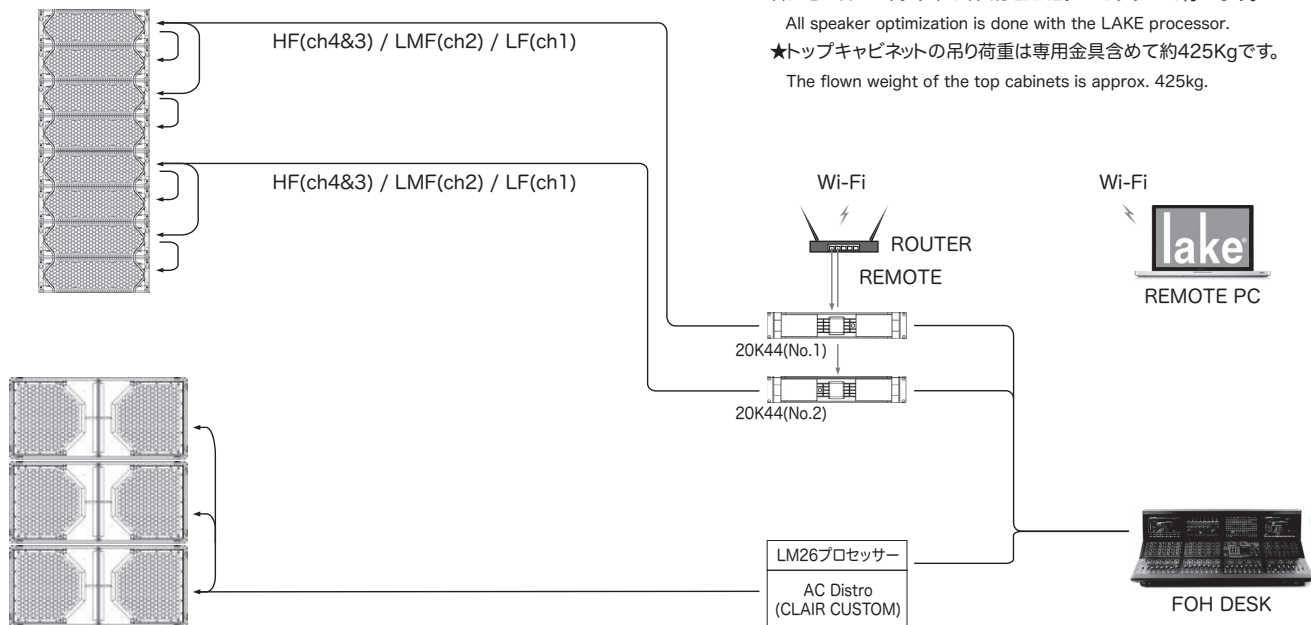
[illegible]
All speaker optimization is done with the LAKE processor.
★トップキャビネットの吊り荷重は専用金具含めて約425Kgです。
The flown weight of the top cabinets is approx. 425kg.

HF(ch4&3) / LMF(ch2) / LF(ch1)

HF(ch4&3) / LMF(ch2) / LF(ch1)

Wi-Fi

ROUTER

REMOTE

Wi-Fi

lake

REMOTE PC

20K44(No.1)

20K44(No.2)

LM26プロセッサー

AC Distro
(CLAIR CUSTOM)

FOH DESK